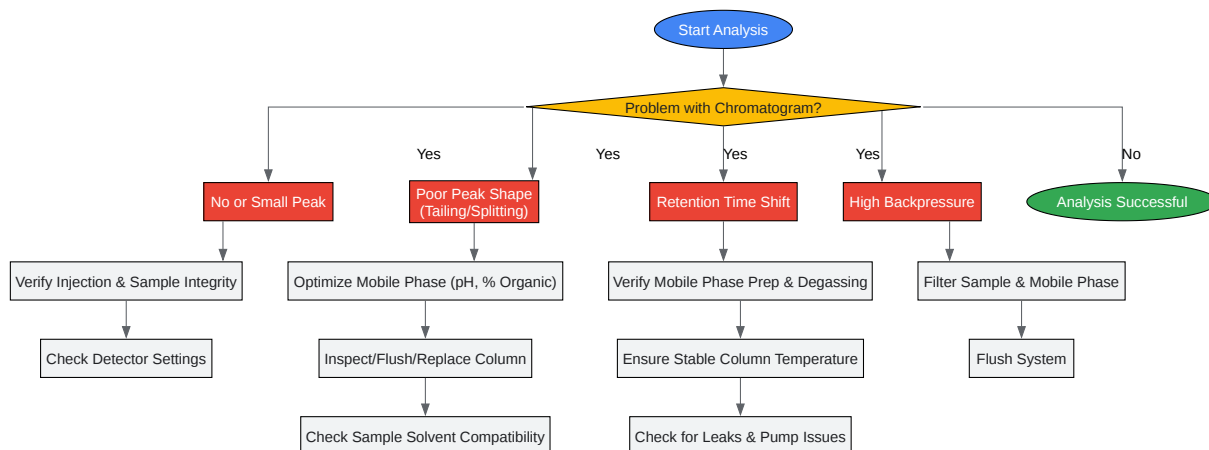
Start Analysis

Problem with Chromatogram?

Yes

Yes

Yes

Yes

No

No or Small Peak

Poor Peak Shape (Tailing/Splitting)

Retention Time Shift

High Backpressure

Analysis Successful

Verify Injection & Sample Integrity

Check Detector Settings

Optimize Mobile Phase (pH, % Organic)

Inspect/Flush/Replace Column

Check Sample Solvent Compatibility

Verify Mobile Phase Prep & Degassing

Ensure Stable Column Temperature

Check for Leaks & Pump Issues

Filter Sample & Mobile Phase

Flush System